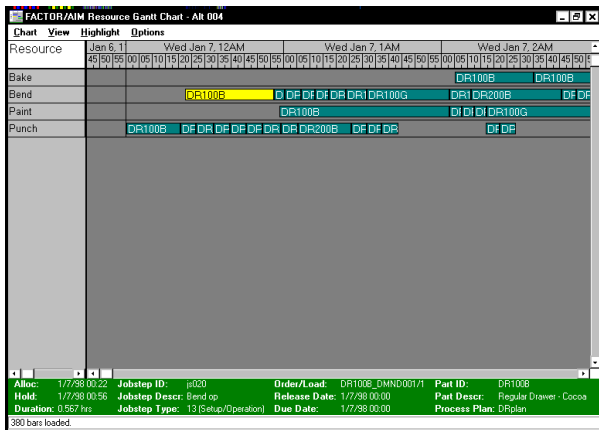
FACTOR/AIM Resource Gantt Chart - Alt 004

Chart View Highlight Options

Resource

Jan 6, 1 | Wed Jan 7, 12AM | Wed Jan 7, 1AM | Wed Jan 7, 2AM

45 50 55 00 05 10 15 20 25 30 35 40 45 50 55 00 05 10 15 20 25 30 35 40 45 50 55 00 05 10 15 20 25 30 35 40 45 50 5

Bake
Bend
Paint
Punch

DR100B DR100B
DR100B DI DF DF DF DR DR1 DR100G DR1 DR200B DF DF
DR100B DI DI DI DR100G
DR100B DF DF DF DF DF DF DR DR DR200B DF DF DR DF DF

Alloc: 1/7/98 00:22 Jobstep ID: js020 Order/Load: DR100B_DMND001/1 Part ID: DR100B
Hold: 1/7/98 00:56 Jobstep Descr: Bend op Release Date: 1/7/98 00:00 Part Descr: Regular Drawer - Cocoa
Duration: 0.567 hrs Jobstep Type: 13 (Setup/Operation) Due Date: 1/7/98 00:00 Process Plan: DRplan

380 bars loaded.